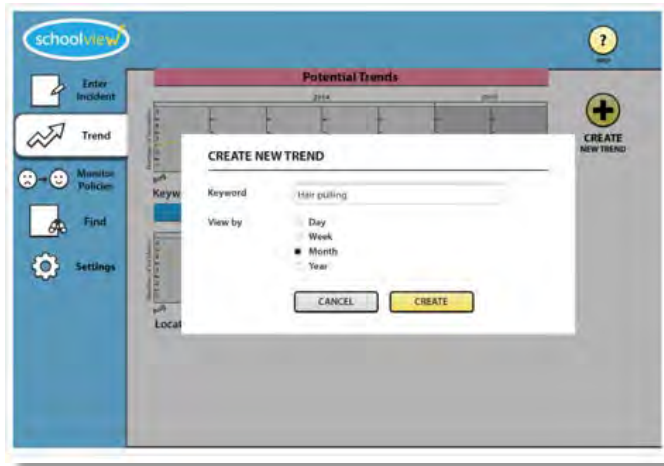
schoolview

?
Help

Enter Incident

Trend

Monitor Policies

Find

Settings

Potential Trends

2014

2015

Keyw

Locat

CREATE NEW TREND

CREATE NEW TREND

Keyword
Hair pulling

View by
Day
Week
Month
Year

CANCEL
CREATE